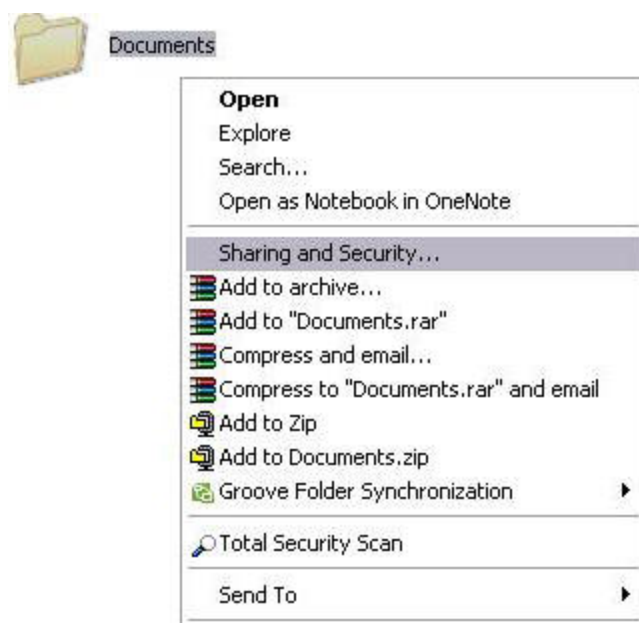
Documents

Open
Explore
Search...
Open as Notebook in OneNote

Sharing and Security...
Add to archive...
Add to "Documents.rar"
Compress and email...
Compress to "Documents.rar" and email
Add to Zip
Add to Documents.zip
Groove Folder Synchronization

Total Security Scan

Send To